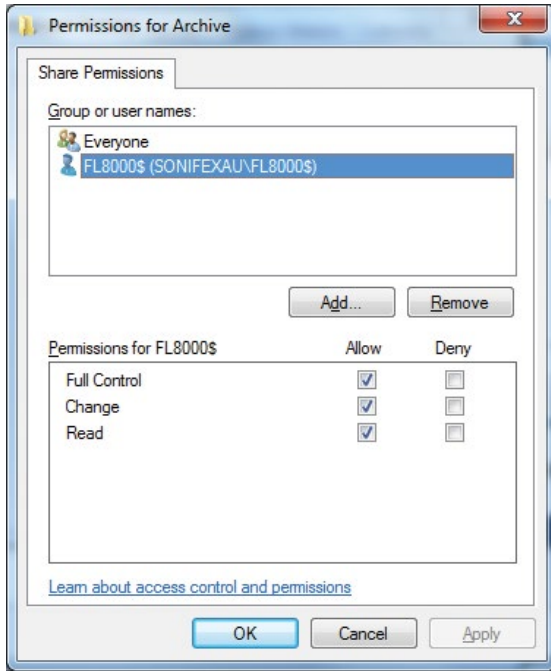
Permissions for Archive

Share Permissions

Group or user names:

Everyone
FL8000$ (SONIFEXAU\FL8000$)

Add...
Remove

Permissions for FL8000$

| | Allow | Deny |
|---|---|---|
| Full Control | ☑ | ☐ |
| Change | ☑ | ☐ |
| Read | ☑ | ☐ |

Learn about access control and permissions

OK
Cancel
Apply